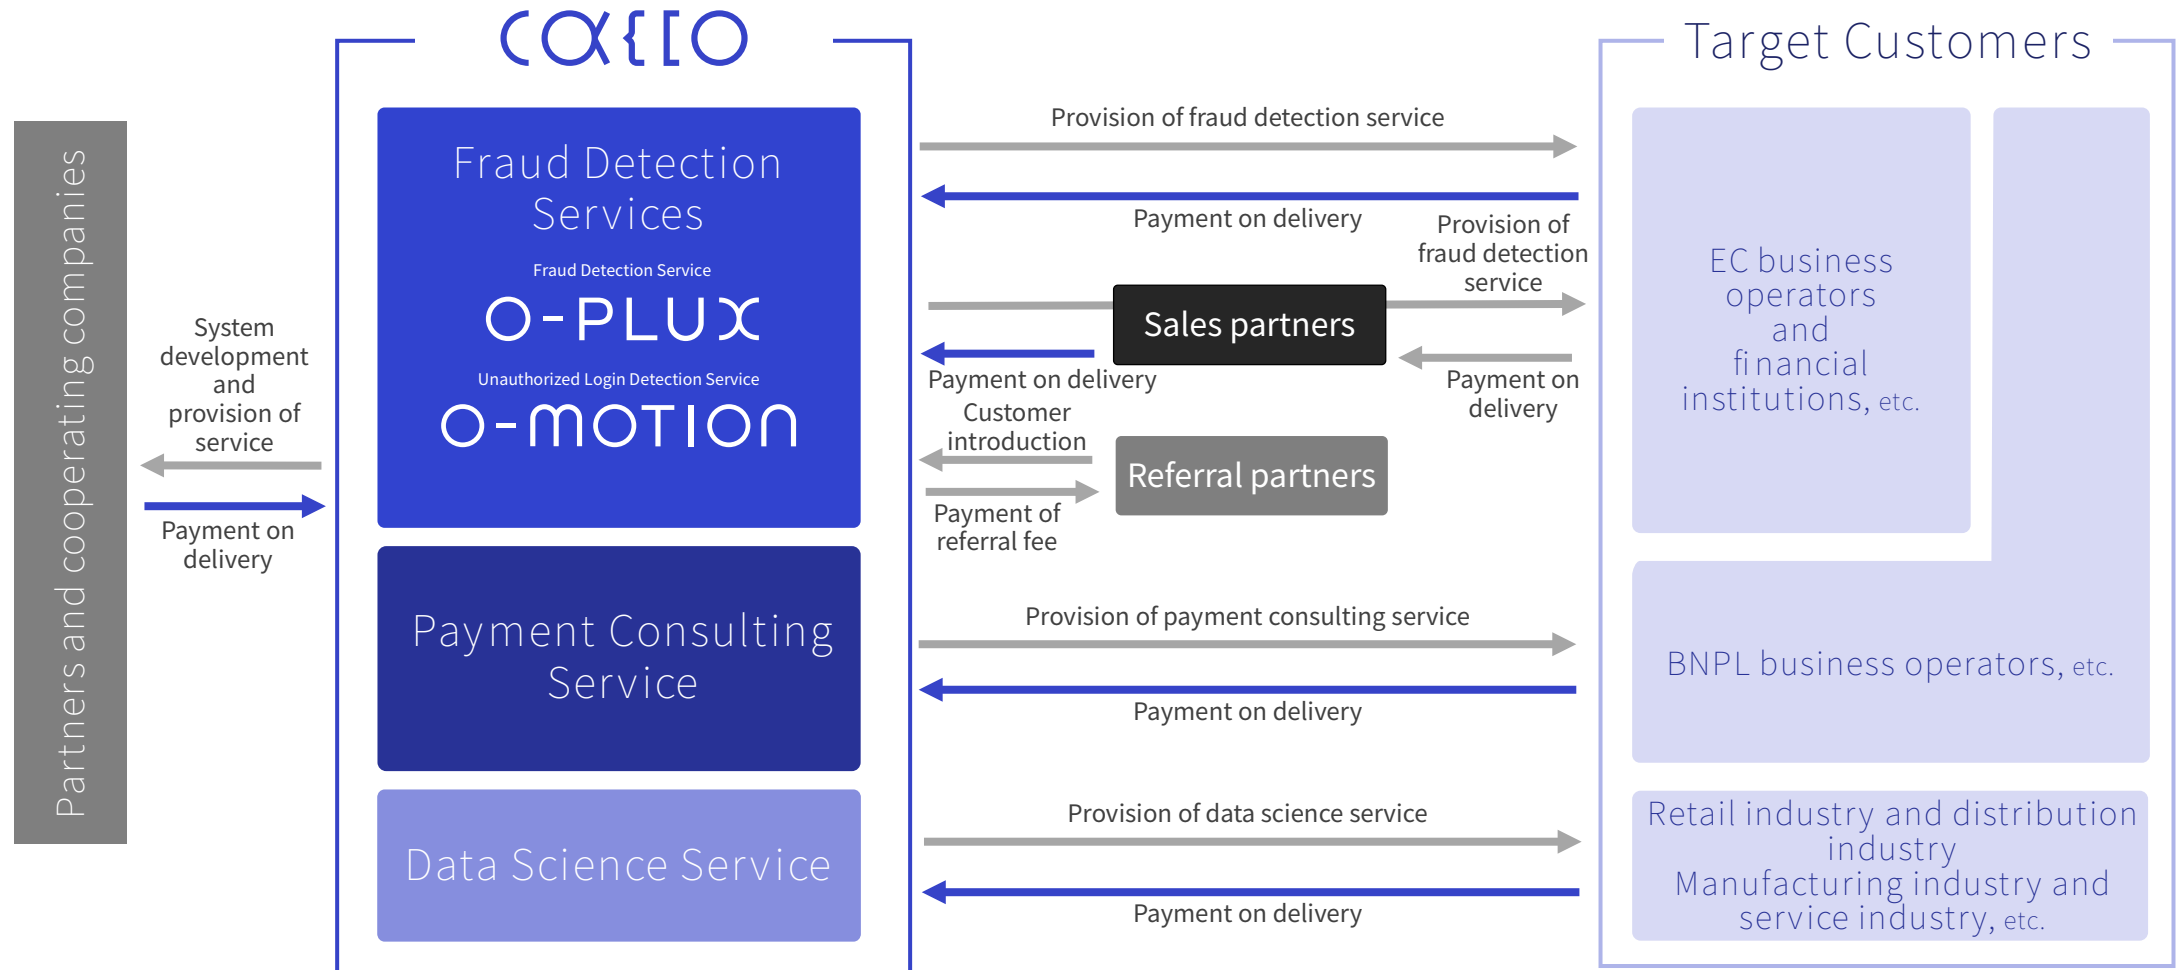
cacco

Target Customers

Partners and cooperating companies

System development and provision of service

Payment on delivery

Fraud Detection Services

Fraud Detection Service

O-PLUX

Unauthorized Login Detection Service

O-MOTION

Payment Consulting Service

Data Science Service

Provision of fraud detection service

Payment on delivery

Provision of fraud detection service

Sales partners

Payment on delivery

Payment on delivery

Customer introduction

Referral partners

Payment of referral fee

Provision of payment consulting service

Payment on delivery

Provision of data science service

Payment on delivery

EC business operators and financial institutions, etc.

BNPL business operators, etc.

Retail industry and distribution industry
Manufacturing industry and service industry, etc.